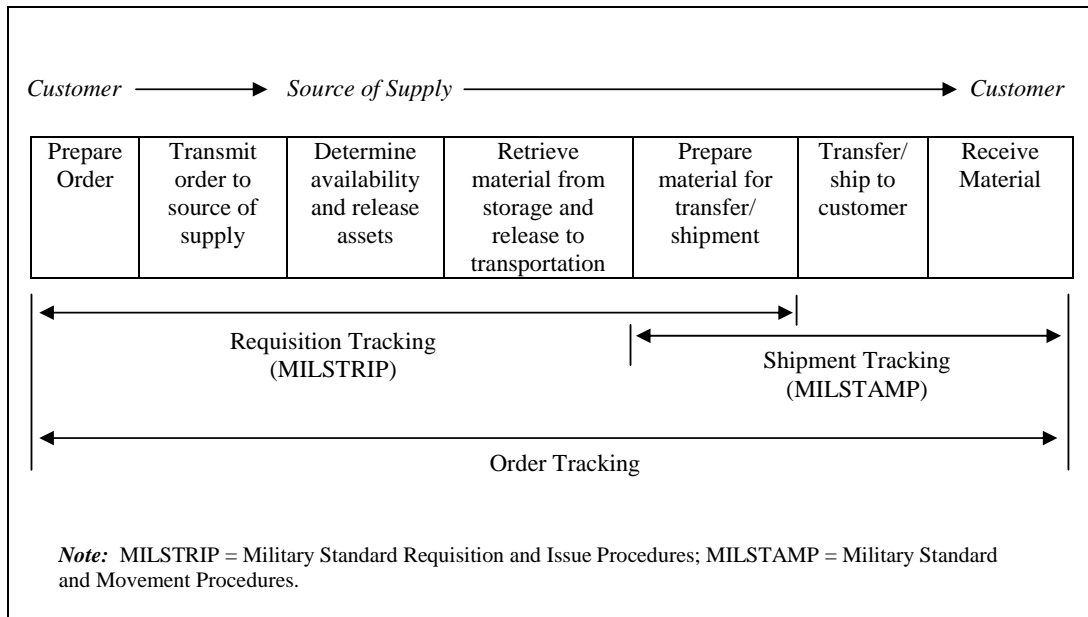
Customer → Source of Supply → Customer

| Prepare Order | Transmit order to source of supply | Determine availability and release assets | Retrieve material from storage and release to transportation | Prepare material for transfer/ shipment | Transfer/ ship to customer | Receive Material |
|---|---|---|---|---|---|---|

Requisition Tracking (MILSTRIP)

Shipment Tracking (MILSTAMP)

Order Tracking

*Note:* MILSTRIP = Military Standard Requisition and Issue Procedures; MILSTAMP = Military Standard and Movement Procedures.